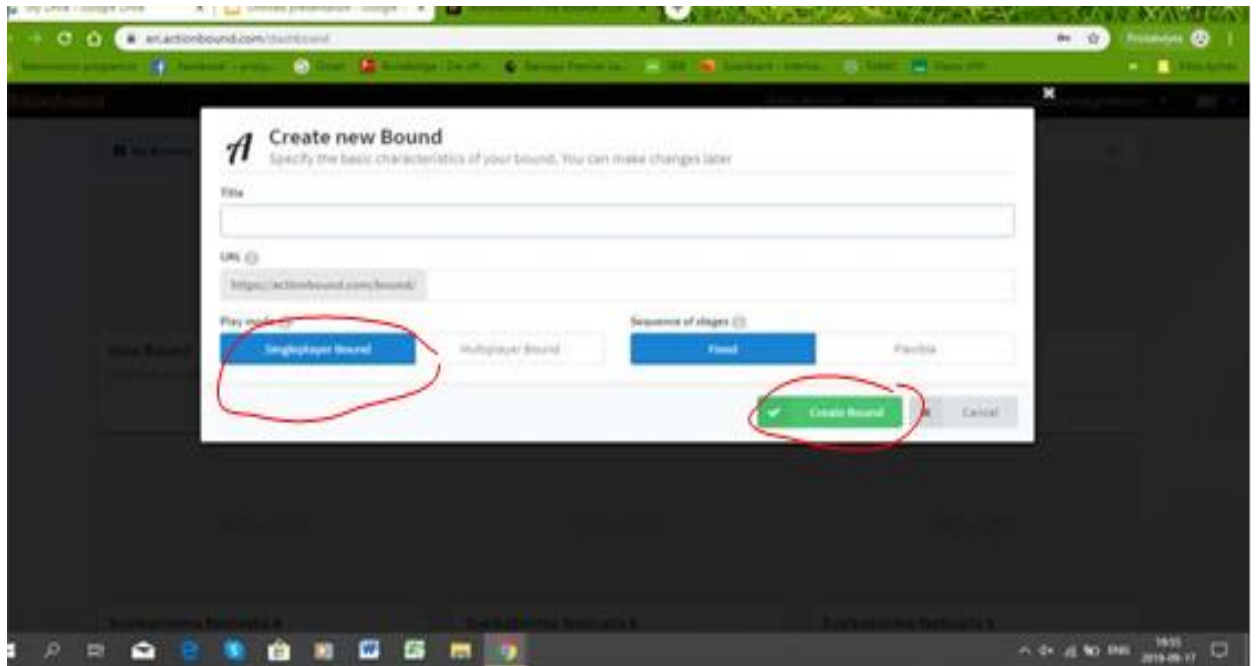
en.actionbound.com/dashboard

Create new Bound
Specify the basic characteristics of your bound. You can make changes later

Title

URL

https://actionbound.com/bound/

Play mode

Singleplayer Bound

Multiplayer Bound

Sequence of stages

Fixed

Flexible

Create Bound

Cancel

ENG
19:55
2019-09-17